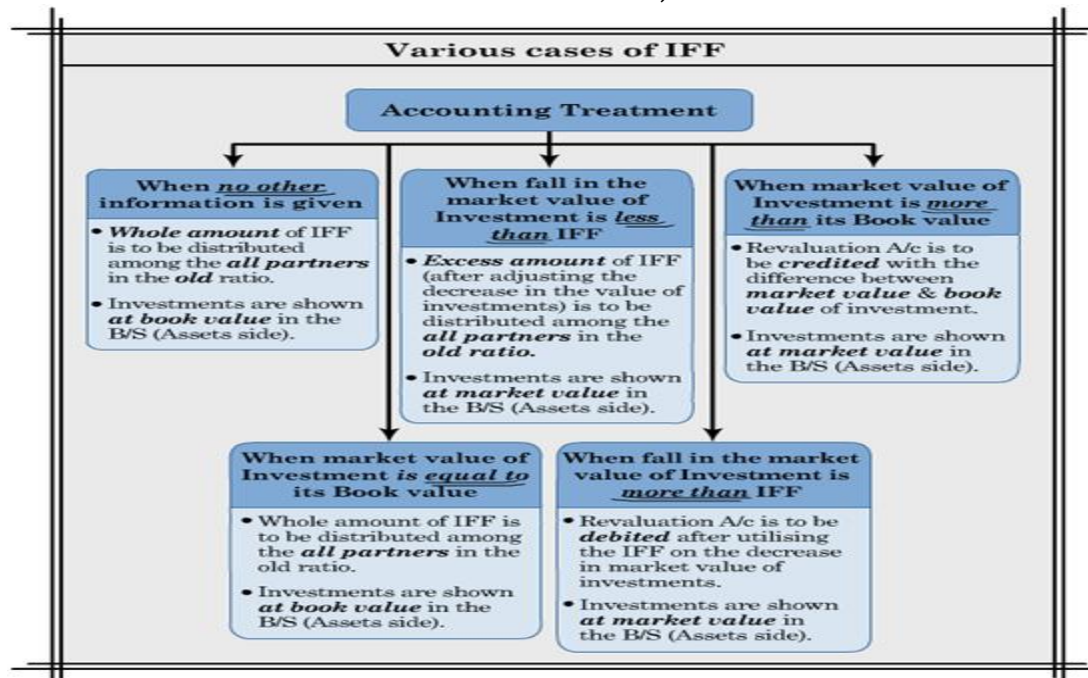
Various cases of IFF

Accounting Treatment

When no other information is given

• Whole amount of IFF is to be distributed among the all partners in the old ratio.

• Investments are shown at book value in the B/S (Assets side).

When fall in the market value of Investment is less than IFF

• Excess amount of IFF (after adjusting the decrease in the value of investments) is to be distributed among the all partners in the old ratio.

• Investments are shown at market value in the B/S (Assets side).

When market value of Investment is more than its Book value

• Revaluation A/c is to be credited with the difference between market value & book value of investment.

• Investments are shown at market value in the B/S (Assets side).

When market value of Investment is equal to its Book value

• Whole amount of IFF is to be distributed among the all partners in the old ratio.

• Investments are shown at book value in the B/S (Assets side).

When fall in the market value of Investment is more than IFF

• Revaluation A/c is to be debited after utilising the IFF on the decrease in market value of investments.

• Investments are shown at market value in the B/S (Assets side).